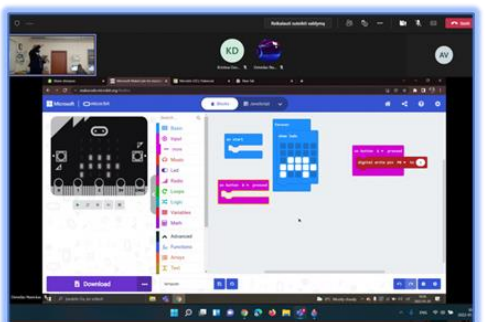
KD
AV
Microsoft
micro:bit
Blocks
JavaScript
Basic
Input
Music
Led
Radio
Loops
Logic
Variables
Math
Advanced
Functions
Arrays
Text
on start
forever
show leds
on button A pressed
on button A pressed
digital write pin P0 to 0
Download